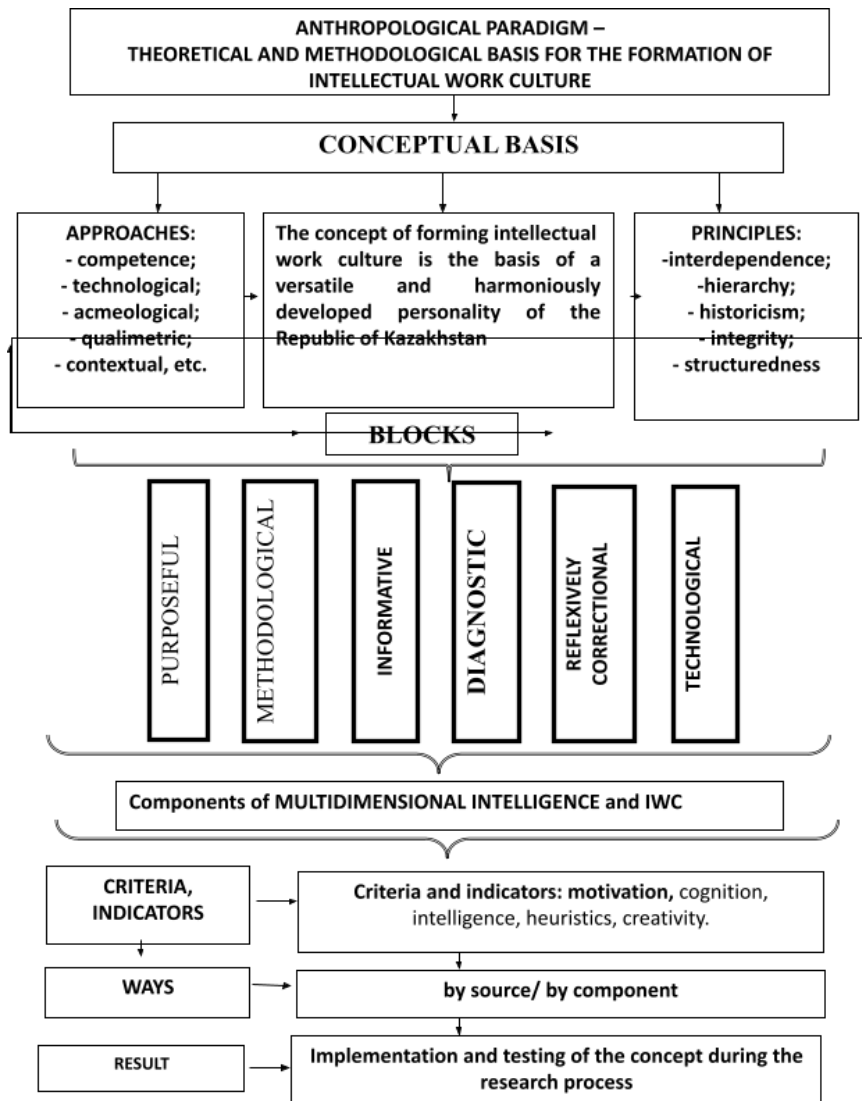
ANTHROPOLOGICAL PARADIGM – THEORETICAL AND METHODOLOGICAL BASIS FOR THE FORMATION OF INTELLECTUAL WORK CULTURE

CONCEPTUAL BASIS

APPROACHES:
- competence;
- technological;
- acmeological;
- qualimetric;
- contextual, etc.

The concept of forming intellectual work culture is the basis of a versatile and harmoniously developed personality of the Republic of Kazakhstan

PRINCIPLES:
-interdependence;
-hierarchy;
- historicism;
- integrity;
- structuredness

BLOCKS

PURPOSEFUL

METHODOLOGICAL

INFORMATIVE

DIAGNOSTIC

REFLEXIVELY CORRECTIONAL

TECHNOLOGICAL

Components of MULTIDIMENSIONAL INTELLIGENCE and IWC

CRITERIA, INDICATORS

Criteria and indicators: motivation, cognition, intelligence, heuristics, creativity.

WAYS

by source/ by component

RESULT

Implementation and testing of the concept during the research process